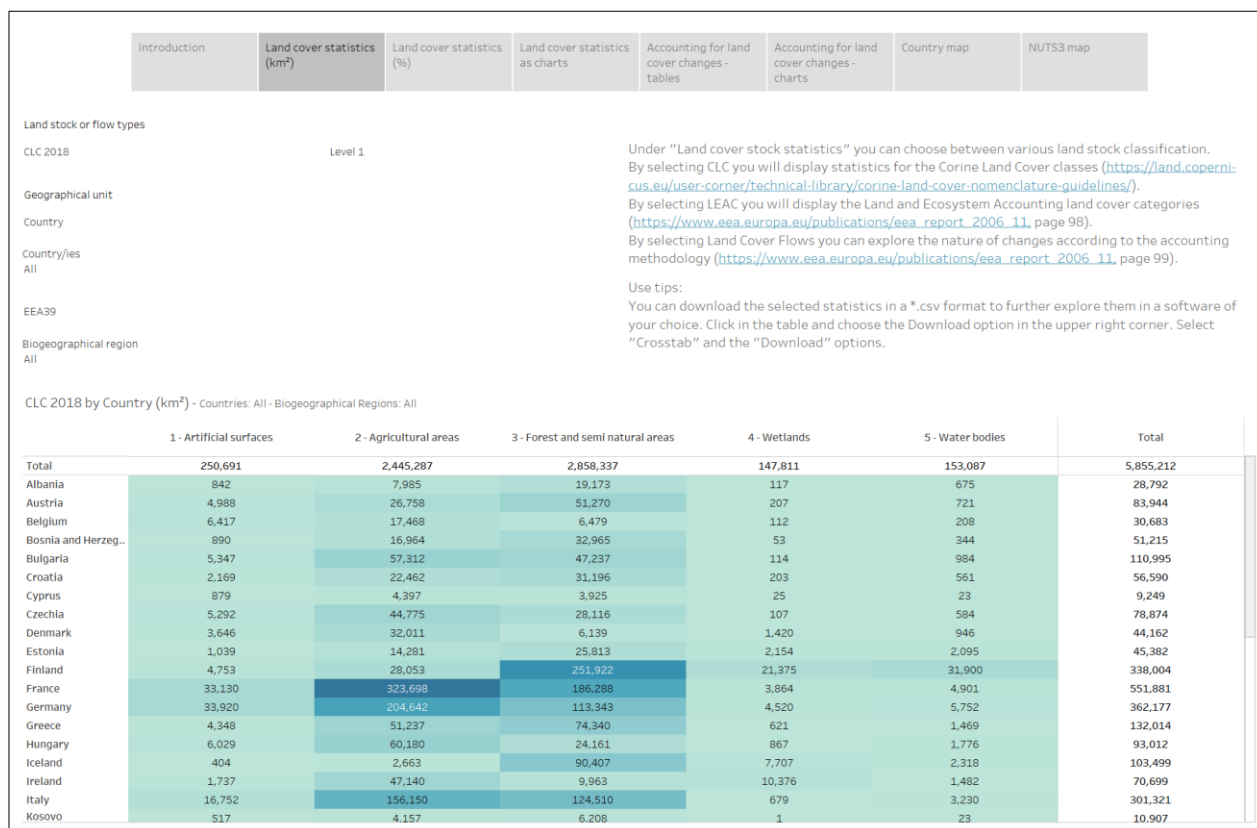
Introduction | Land cover statistics (km²) | Land cover statistics (%) | Land cover statistics as charts | Accounting for land cover changes - tables | Accounting for land cover changes - charts | Country map | NUTS3 map

Land stock or flow types

CLC 2018

Level 1

Geographical unit

Country

Country/ies
All

EEA39

Biogeographical region
All

Under "Land cover stock statistics" you can choose between various land stock classification.
By selecting CLC you will display statistics for the Corine Land Cover classes (https://land.copernicus.eu/user-corner/technical-library/corine-land-cover-nomenclature-guidelines/).
By selecting LEAC you will display the Land and Ecosystem Accounting land cover categories (https://www.eea.europa.eu/publications/eea_report_2006_11, page 98).
By selecting Land Cover Flows you can explore the nature of changes according to the accounting methodology (https://www.eea.europa.eu/publications/eea_report_2006_11, page 99).

Use tips:
You can download the selected statistics in a *.csv format to further explore them in a software of your choice. Click in the table and choose the Download option in the upper right corner. Select "Crosstab" and the "Download" options.

CLC 2018 by Country (km²) - Countries: All - Biogeographical Regions: All

| | 1 - Artificial surfaces | 2 - Agricultural areas | 3 - Forest and semi natural areas | 4 - Wetlands | 5 - Water bodies | Total |
|---|---|---|---|---|---|---|
| Total | 250,691 | 2,445,287 | 2,858,337 | 147,811 | 153,087 | 5,855,212 |
| Albania | 842 | 7,985 | 19,173 | 117 | 675 | 28,792 |
| Austria | 4,988 | 26,758 | 51,270 | 207 | 721 | 83,944 |
| Belgium | 6,417 | 17,468 | 6,479 | 112 | 208 | 30,683 |
| Bosnia and Herzeg.. | 890 | 16,964 | 32,965 | 53 | 344 | 51,215 |
| Bulgaria | 5,347 | 57,312 | 47,237 | 114 | 984 | 110,995 |
| Croatia | 2,169 | 22,462 | 31,196 | 203 | 561 | 56,590 |
| Cyprus | 879 | 4,397 | 3,925 | 25 | 23 | 9,249 |
| Czechia | 5,292 | 44,775 | 28,116 | 107 | 584 | 78,874 |
| Denmark | 3,646 | 32,011 | 6,139 | 1,420 | 946 | 44,162 |
| Estonia | 1,039 | 14,281 | 25,813 | 2,154 | 2,095 | 45,382 |
| Finland | 4,753 | 28,053 | 251,922 | 21,375 | 31,900 | 338,004 |
| France | 33,130 | 323,698 | 186,288 | 3,864 | 4,901 | 551,881 |
| Germany | 33,920 | 204,642 | 113,343 | 4,520 | 5,752 | 362,177 |
| Greece | 4,348 | 51,237 | 74,340 | 621 | 1,469 | 132,014 |
| Hungary | 6,029 | 60,180 | 24,161 | 867 | 1,776 | 93,012 |
| Iceland | 404 | 2,663 | 90,407 | 7,707 | 2,318 | 103,499 |
| Ireland | 1,737 | 47,140 | 9,963 | 10,376 | 1,482 | 70,699 |
| Italy | 16,752 | 156,150 | 124,510 | 679 | 3,230 | 301,321 |
| Kosovo | 517 | 4,157 | 6,208 | 1 | 23 | 10,907 |